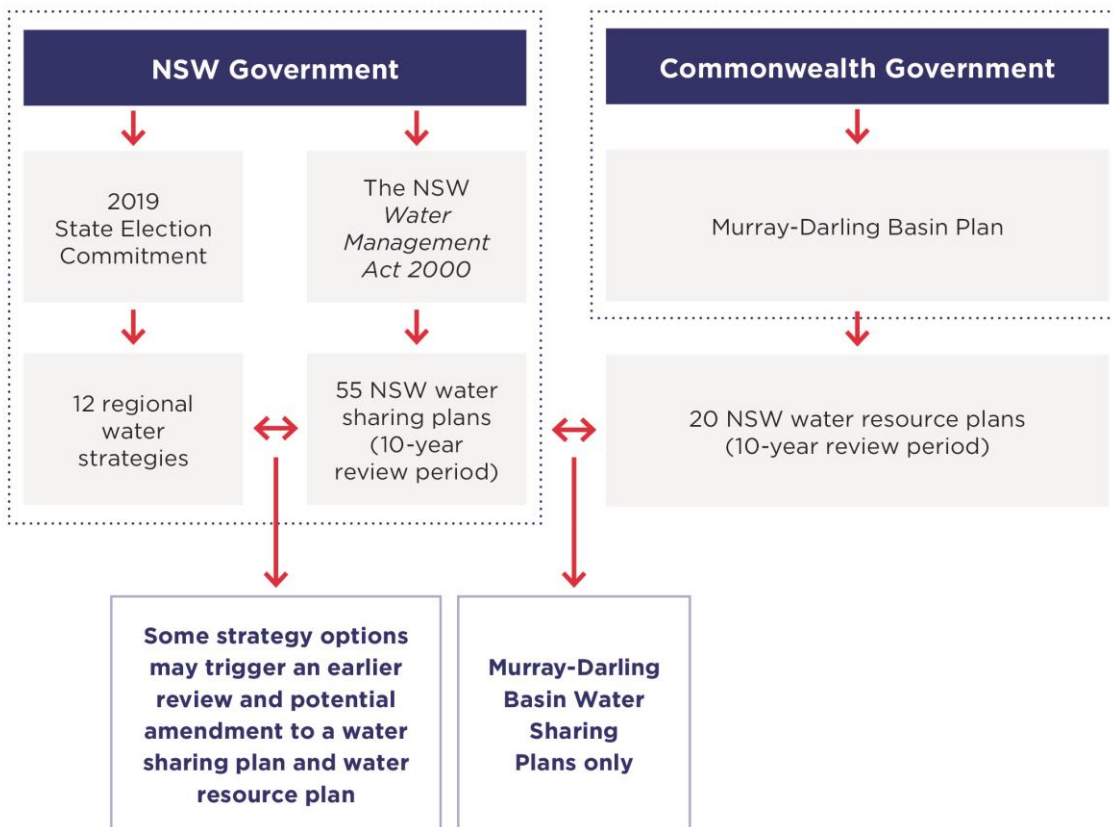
NSW Government

Commonwealth Government

2019 State Election Commitment

The NSW *Water Management Act 2000*

Murray-Darling Basin Plan

12 regional water strategies

55 NSW water sharing plans (10-year review period)

20 NSW water resource plans (10-year review period)

Some strategy options may trigger an earlier review and potential amendment to a water sharing plan and water resource plan

Murray-Darling Basin Water Sharing Plans only